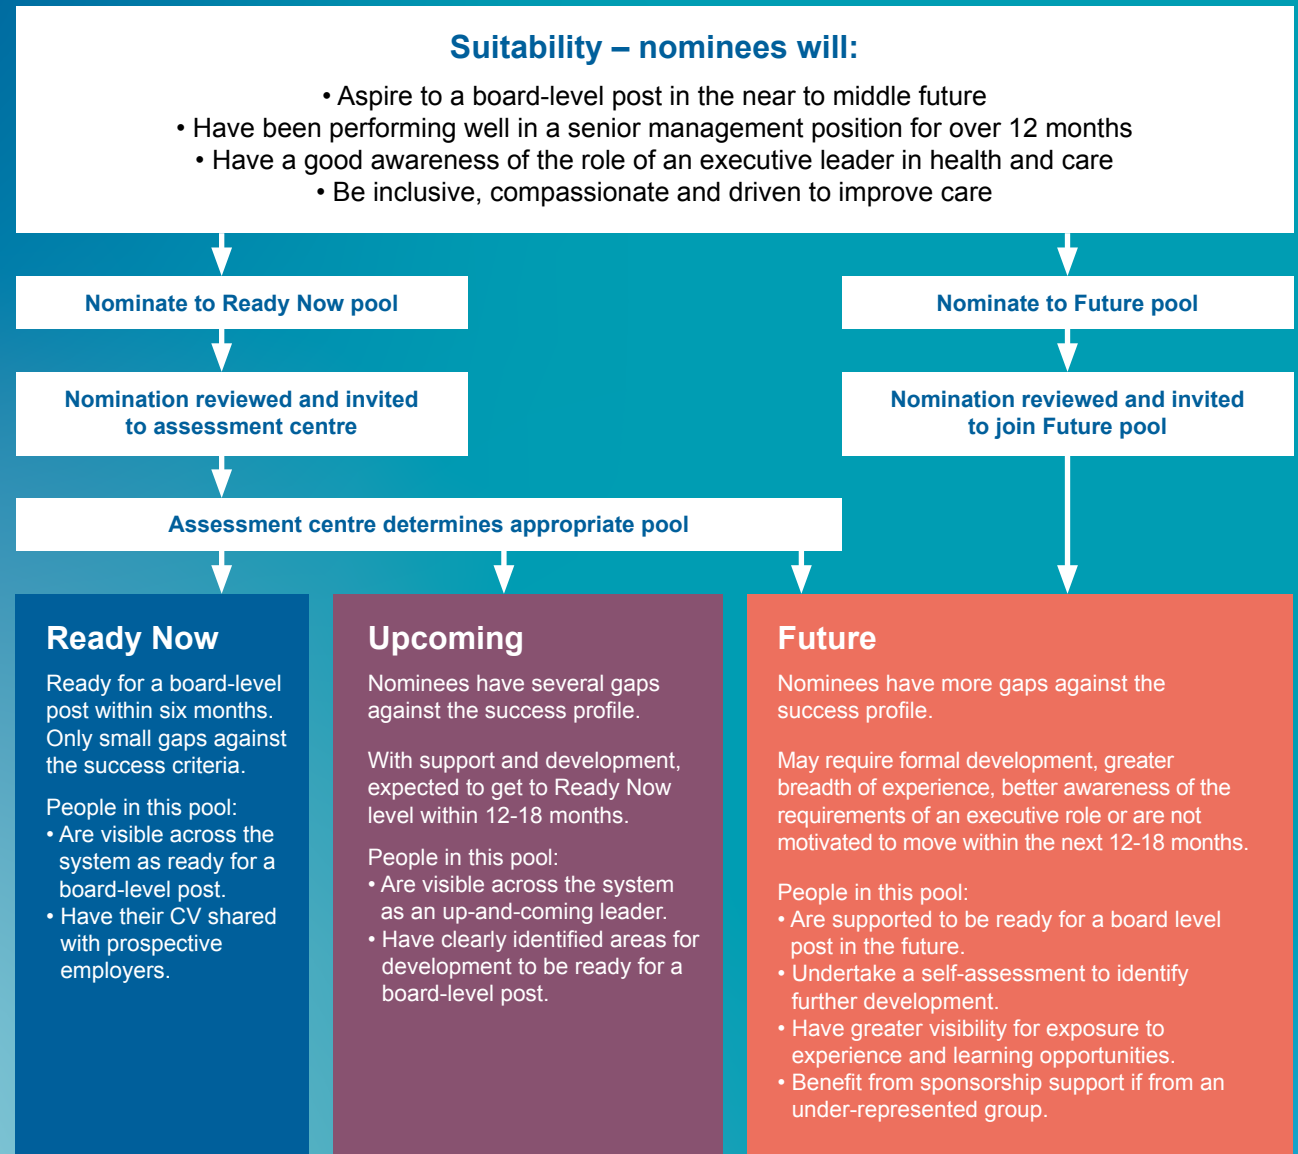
Suitability – nominees will:

• Aspire to a board-level post in the near to middle future
• Have been performing well in a senior management position for over 12 months
• Have a good awareness of the role of an executive leader in health and care
• Be inclusive, compassionate and driven to improve care

Nominate to Ready Now pool

Nominate to Future pool

Nomination reviewed and invited to assessment centre

Nomination reviewed and invited to join Future pool

Assessment centre determines appropriate pool

Ready Now

Ready for a board-level post within six months. Only small gaps against the success criteria.

People in this pool:
• Are visible across the system as ready for a board-level post.
• Have their CV shared with prospective employers.

Upcoming

Nominees have several gaps against the success profile.

With support and development, expected to get to Ready Now level within 12-18 months.

People in this pool:
• Are visible across the system as an up-and-coming leader.
• Have clearly identified areas for development to be ready for a board-level post.

Future

Nominees have more gaps against the success profile.

May require formal development, greater breadth of experience, better awareness of the requirements of an executive role or are not motivated to move within the next 12-18 months.

People in this pool:
• Are supported to be ready for a board level post in the future.
• Undertake a self-assessment to identify further development.
• Have greater visibility for exposure to experience and learning opportunities.
• Benefit from sponsorship support if from an under-represented group.